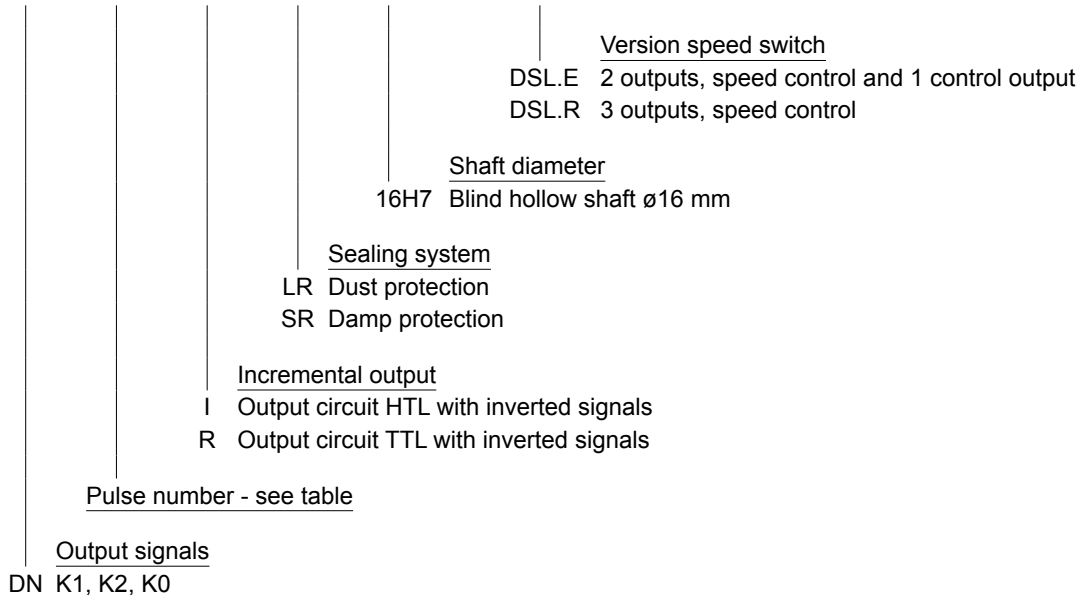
Version speed switch
DSL.E 2 outputs, speed control and 1 control output
DSL.R 3 outputs, speed control

Shaft diameter
16H7 Blind hollow shaft ø16 mm

Sealing system
LR Dust protection
SR Damp protection

Incremental output
I Output circuit HTL with inverted signals
R Output circuit TTL with inverted signals

Pulse number - see table

Output signals
DN K1, K2, K0